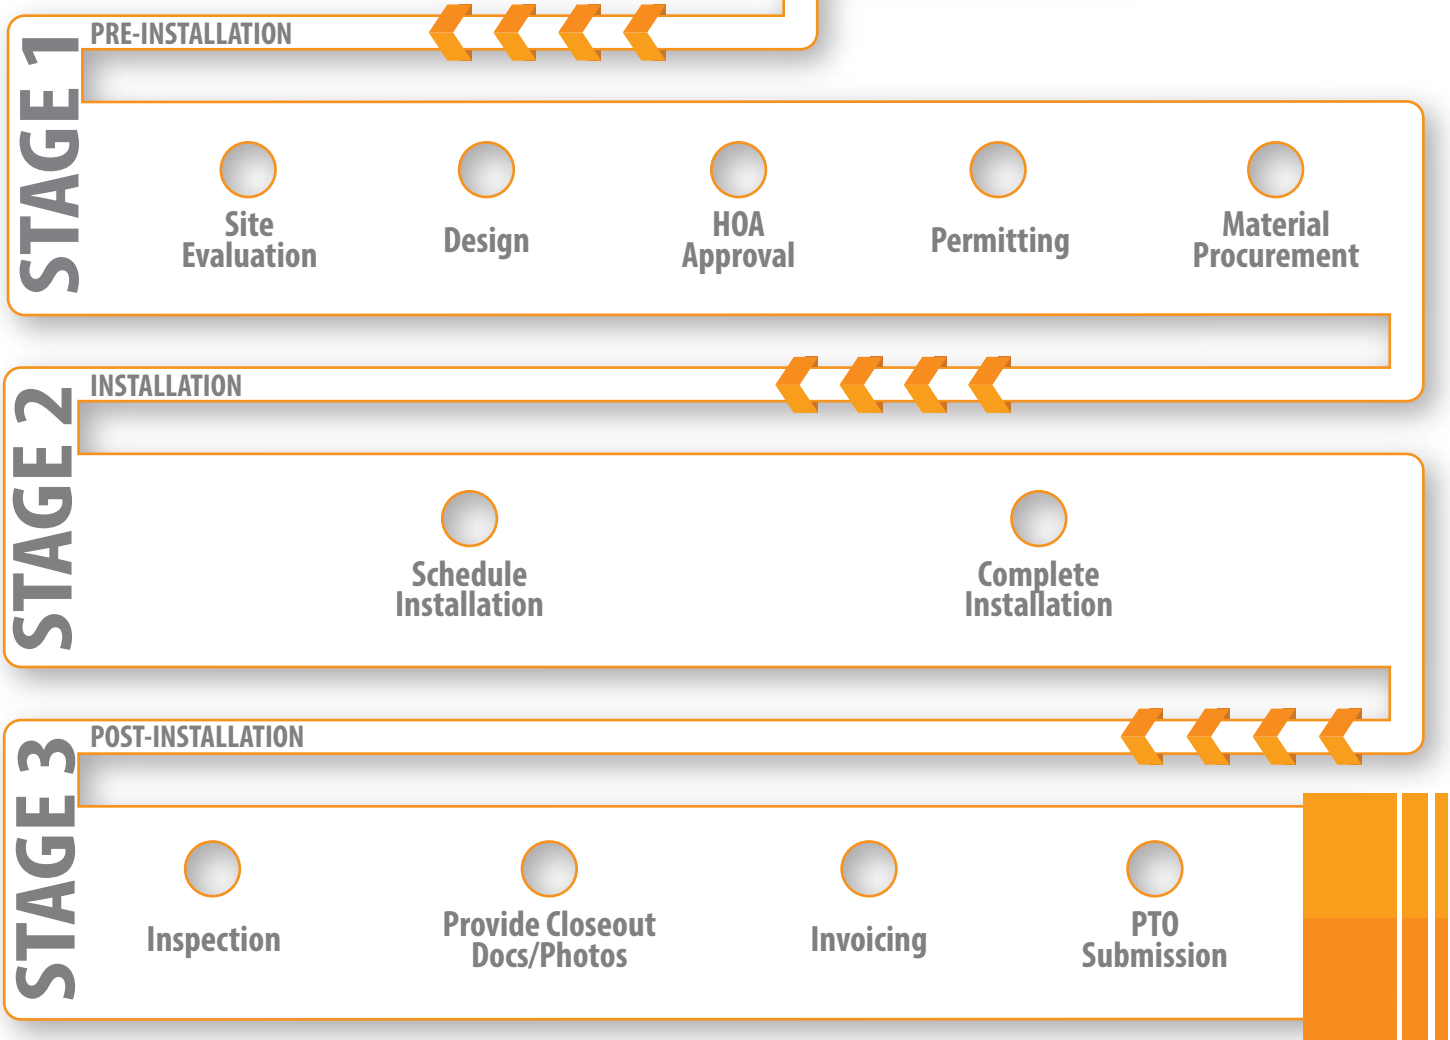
STAGE 1
PRE-INSTALLATION

Site Evaluation

Design

HOA Approval

Permitting

Material Procurement

STAGE 2
INSTALLATION

Schedule Installation

Complete Installation

STAGE 3
POST-INSTALLATION

Inspection

Provide Closeout Docs/Photos

Invoicing

PTO Submission